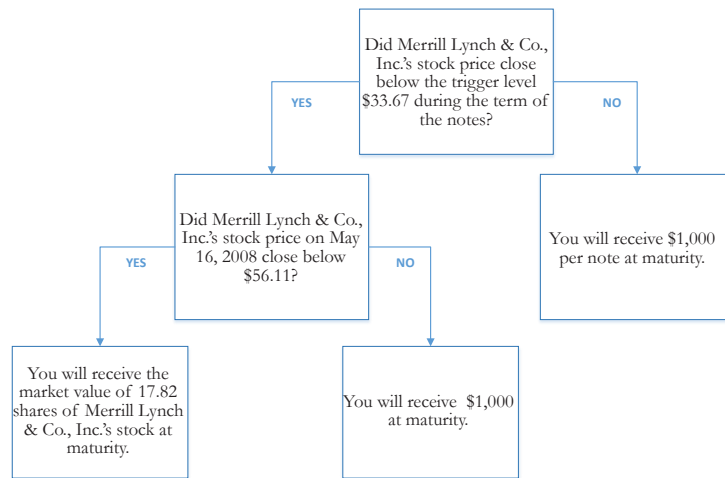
Did Merrill Lynch & Co., Inc.'s stock price close below the trigger level $33.67 during the term of the notes?

YES

NO

Did Merrill Lynch & Co., Inc.'s stock price on May 16, 2008 close below $56.11?

You will receive $1,000 per note at maturity.

YES

NO

You will receive the market value of 17.82 shares of Merrill Lynch & Co., Inc.'s stock at maturity.

You will receive $1,000 at maturity.